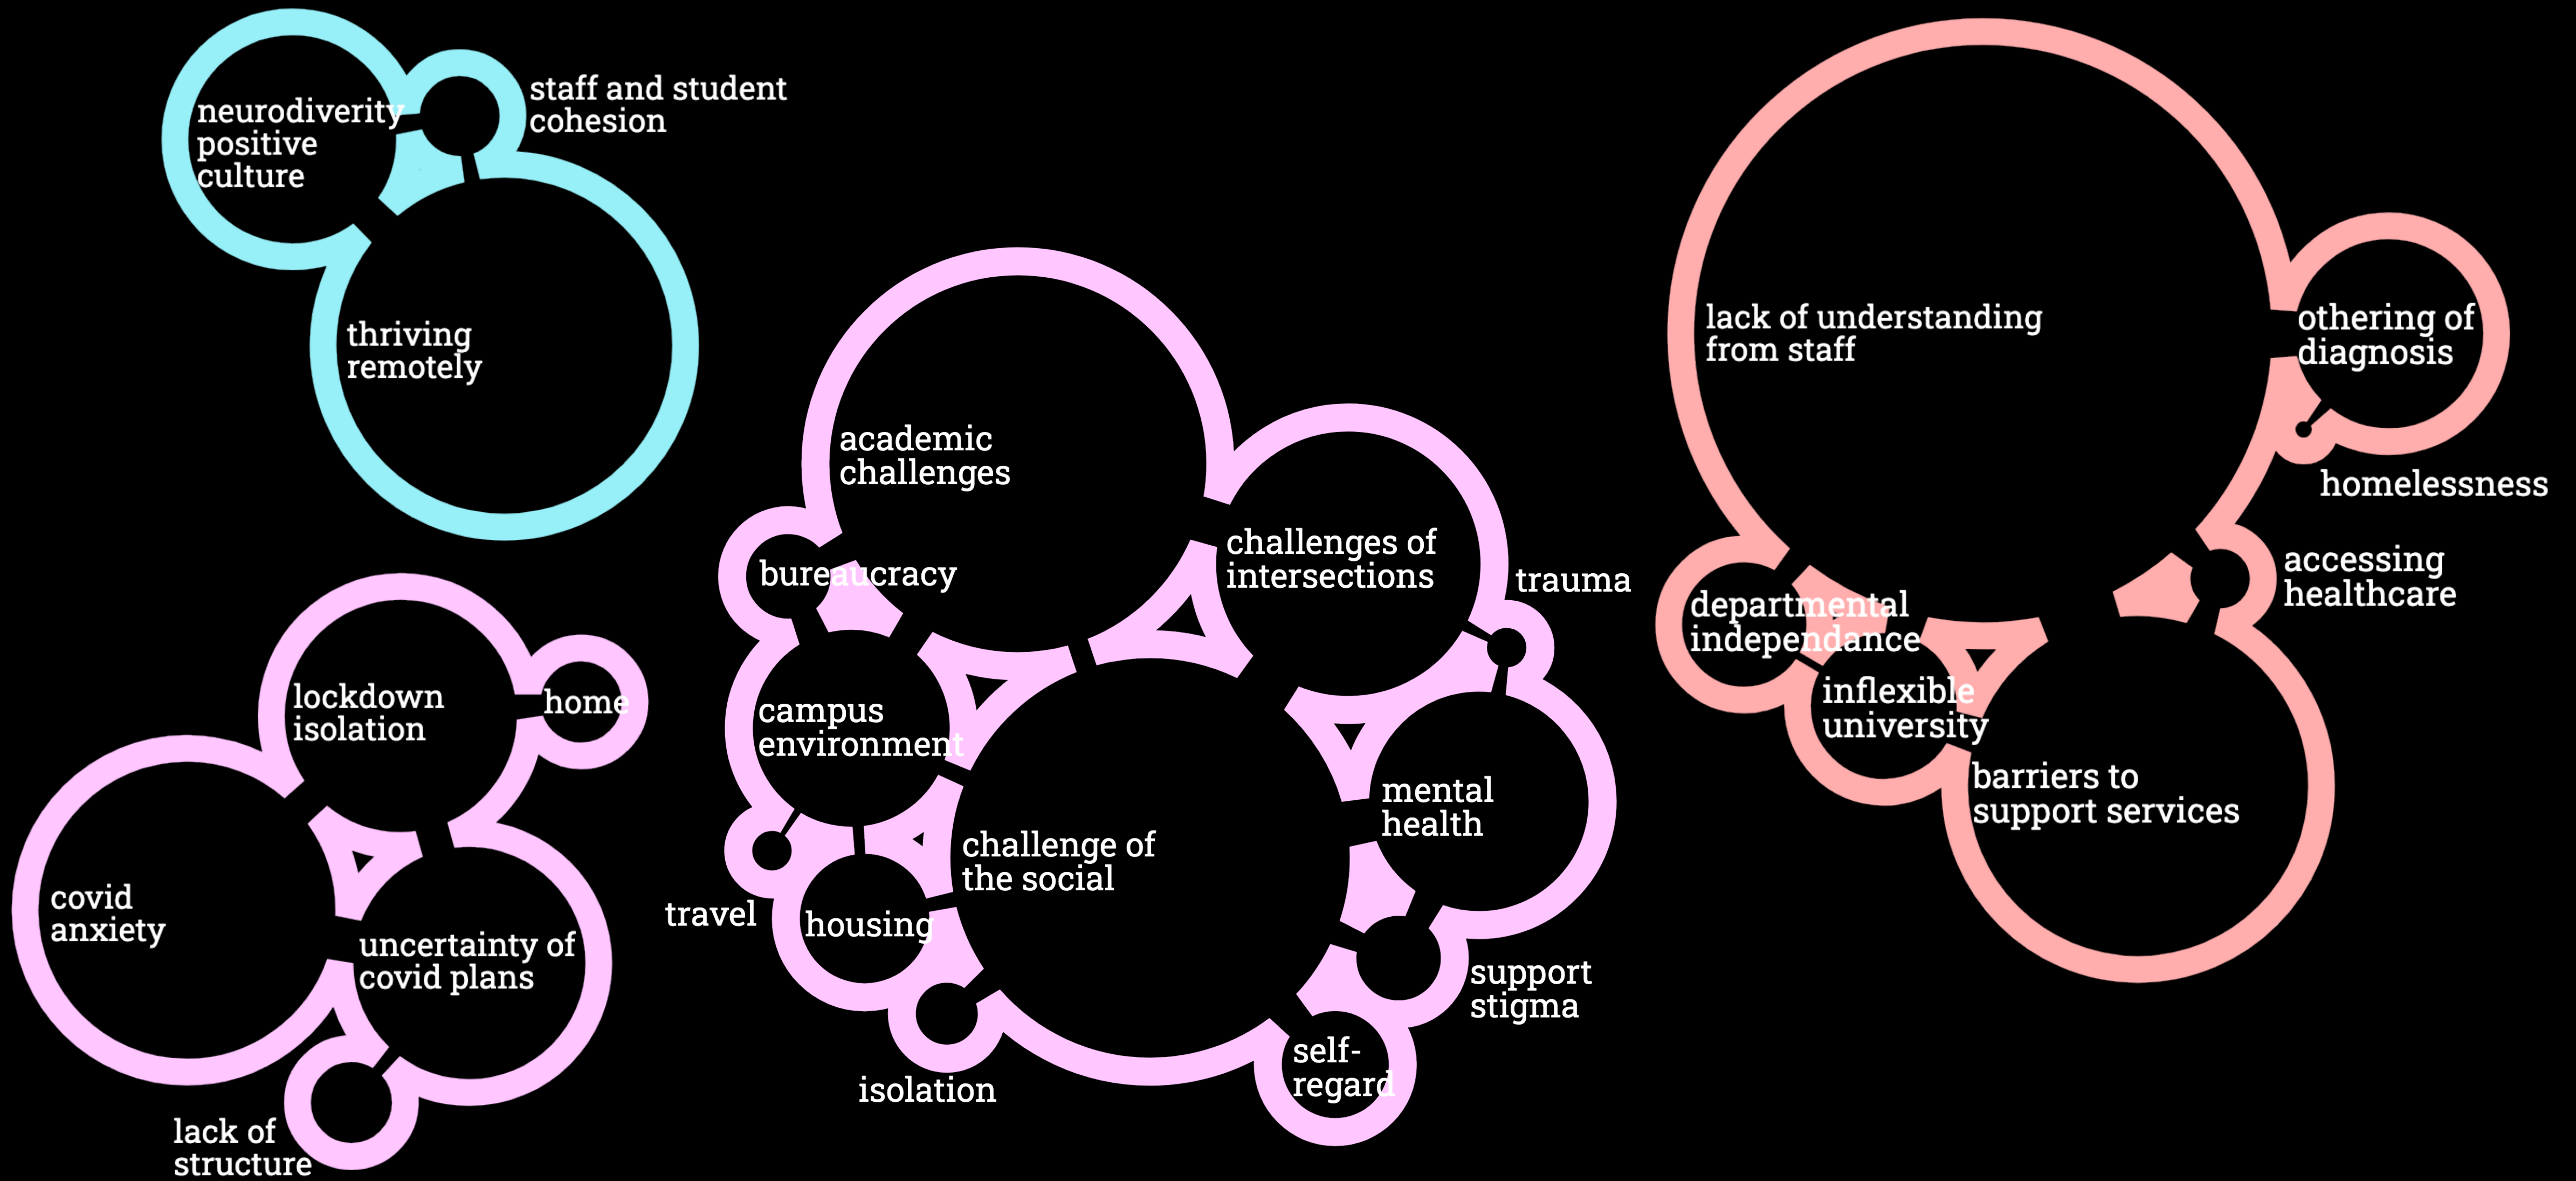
neurodiverity positive culture

staff and student cohesion

thriving remotely

lockdown isolation

home

covid anxiety

uncertainty of covid plans

lack of structure

academic challenges

bureaucracy

challenges of intersections

trauma

campus environment

challenge of the social

mental health

travel

housing

support stigma

isolation

self-regard

lack of understanding from staff

othering of diagnosis

homelessness

accessing healthcare

departmental independance

inflexible university

barriers to support services